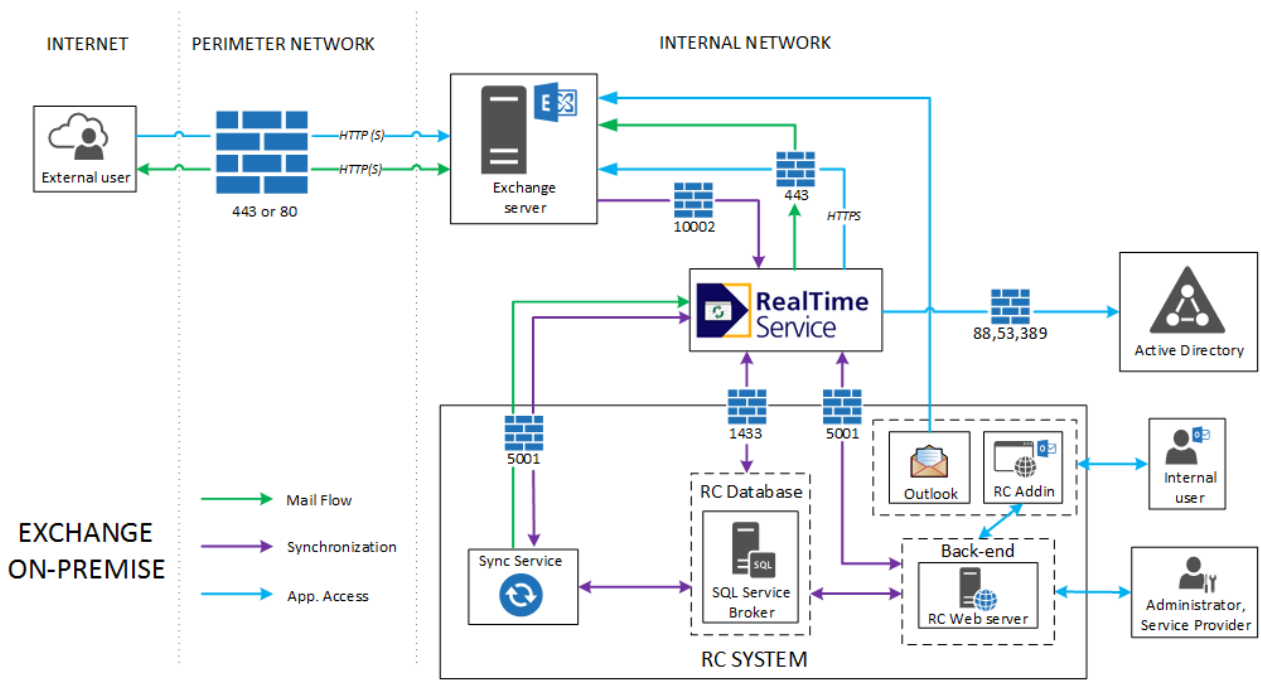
INTERNET

PERIMETER NETWORK

INTERNAL NETWORK

External user

443 or 80

HTTP (S)

HTTP(S)

Exchange server

10002

443

HTTPS

RealTime Service

88,53,389

Active Directory

5001

1433

5001

Outlook

RC Addin

Internal user

RC Database

SQL Service Broker

Sync Service

Back-end

RC Web server

Administrator, Service Provider

Mail Flow

Synchronization

App. Access

EXCHANGE ON-PREMISE

RC SYSTEM